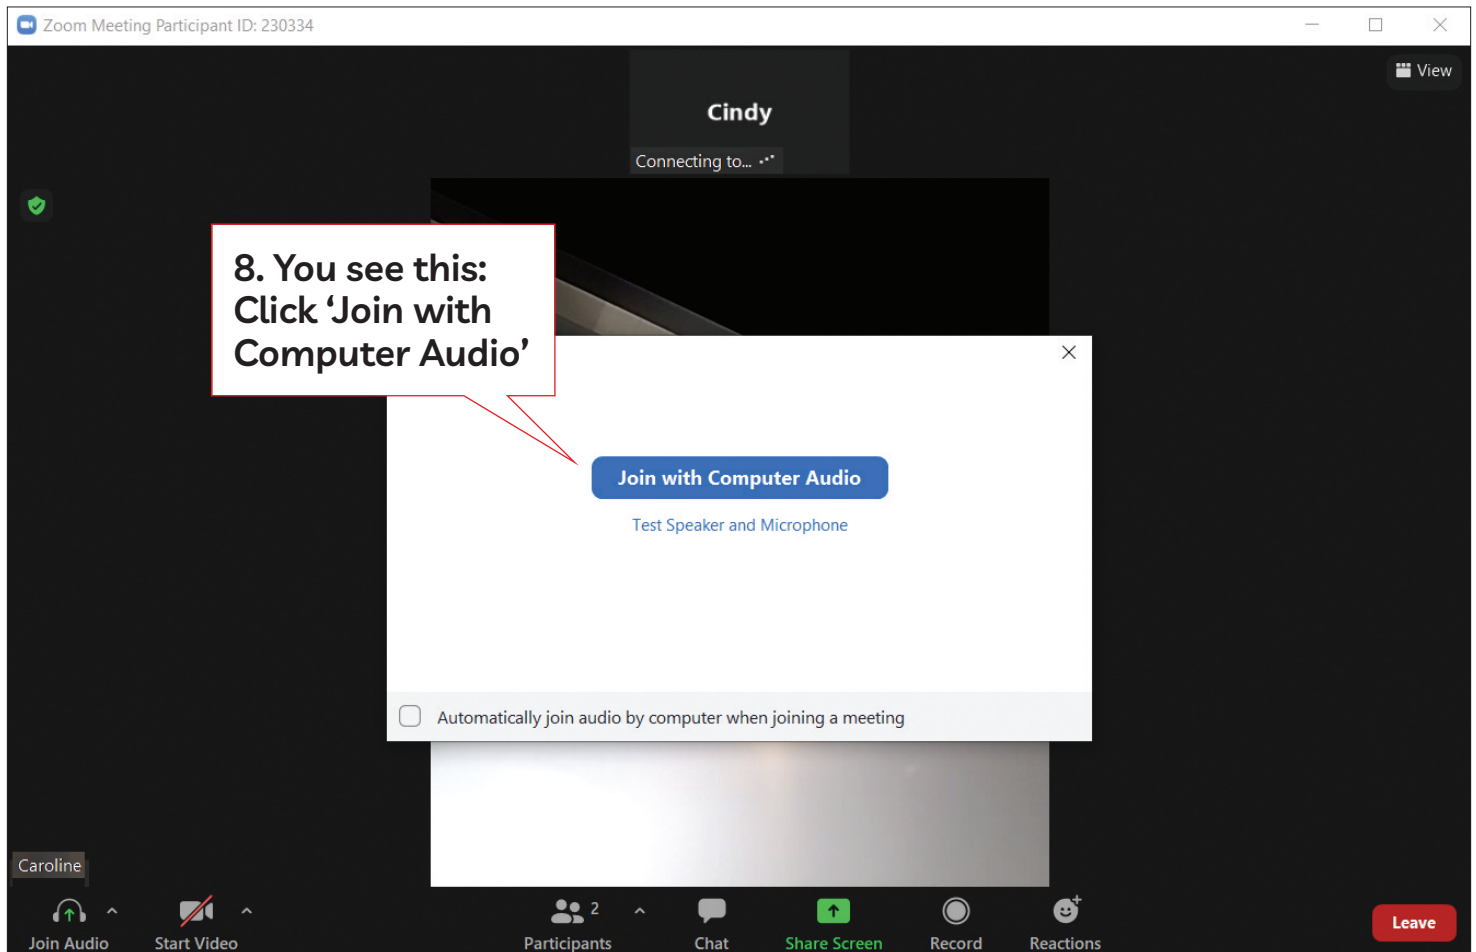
Zoom Meeting Participant ID: 230334

View

Cindy

Connecting to...

8. You see this: Click ‘Join with Computer Audio’

Join with Computer Audio

Test Speaker and Microphone

Automatically join audio by computer when joining a meeting

Caroline

Join Audio

Start Video

2

Participants

Chat

Share Screen

Record

Reactions

Leave